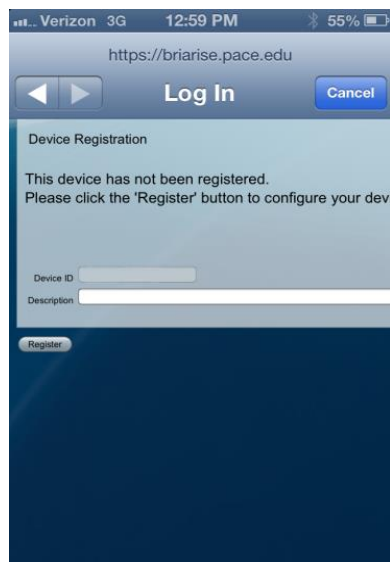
Verizon 3G 12:59 PM 55%

https://briarise.pace.edu

Log In

Cancel

Device Registration

This device has not been registered.
Please click the 'Register' button to configure your dev

Device ID

Description

Register